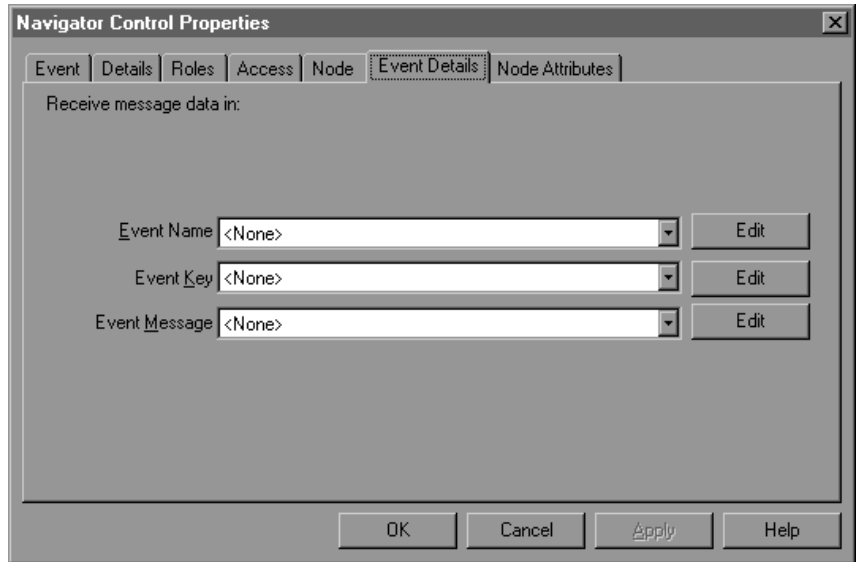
Navigator Control Properties

Event | Details | Roles | Access | Node | Event Details | Node Attributes

Receive message data in:

Event Name <None> Edit

Event Key <None> Edit

Event Message <None> Edit

OK Cancel Apply Help